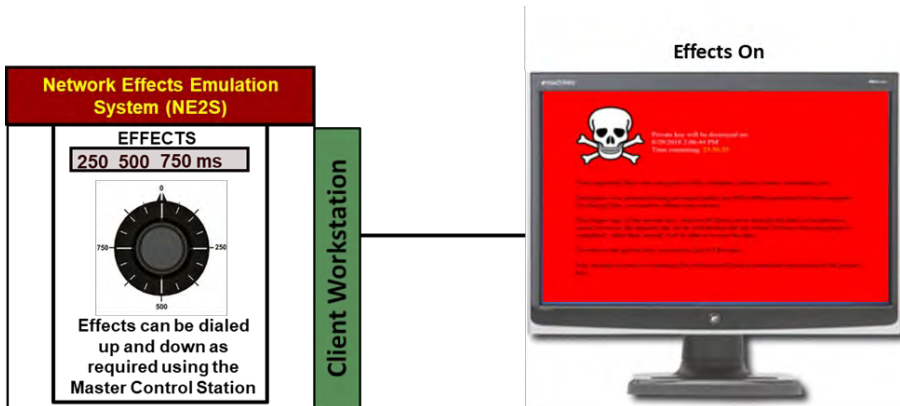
Network Effects Emulation System (NE2S)

EFFECTS

250 500 750 ms

0

750

250

500

Effects can be dialed up and down as required using the Master Control Station

Client Workstation

Effects On

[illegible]

Private key will be destroyed on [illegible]
Time remaining: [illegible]

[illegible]